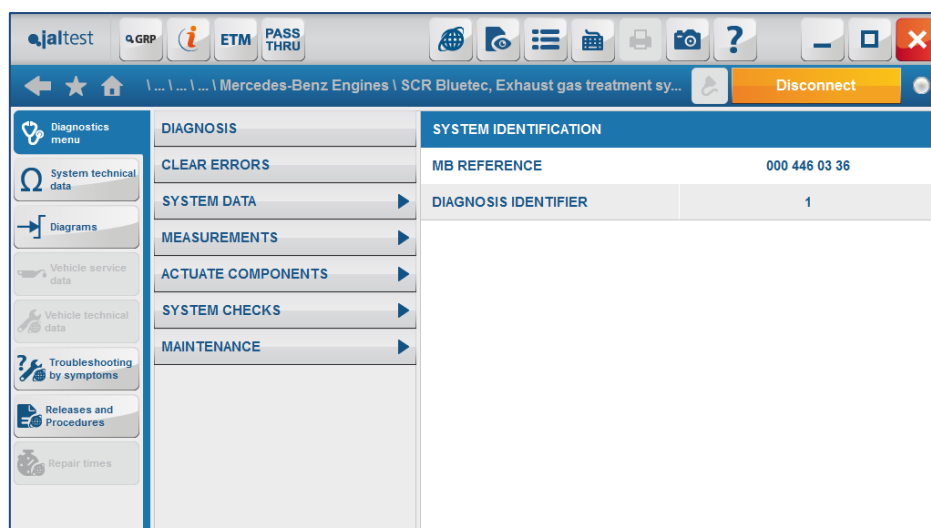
jaltest GRP ETM PASS THRU

\ ... \ ... \ ... \ Mercedes-Benz Engines \ SCR Bluetec, Exhaust gas treatment sy...

Disconnect

Diagnostics menu

System technical data

Diagrams

Vehicle service data

Vehicle technical data

Troubleshooting by symptoms

Releases and Procedures

Repair times

DIAGNOSIS

CLEAR ERRORS

SYSTEM DATA

MEASUREMENTS

ACTUATE COMPONENTS

SYSTEM CHECKS

MAINTENANCE

| SYSTEM IDENTIFICATION | |
|---|---|
| MB REFERENCE | 000 446 03 36 |
| DIAGNOSIS IDENTIFIER | 1 |